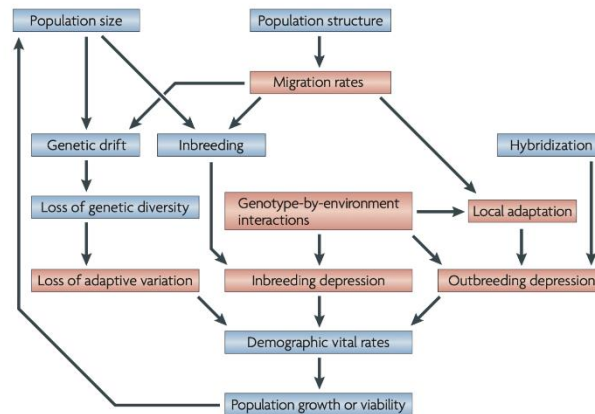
Population size

Population structure

Migration rates

Genetic drift

Inbreeding

Hybridization

Loss of genetic diversity

Genotype-by-environment interactions

Local adaptation

Loss of adaptive variation

Inbreeding depression

Outbreeding depression

Demographic vital rates

Population growth or viability